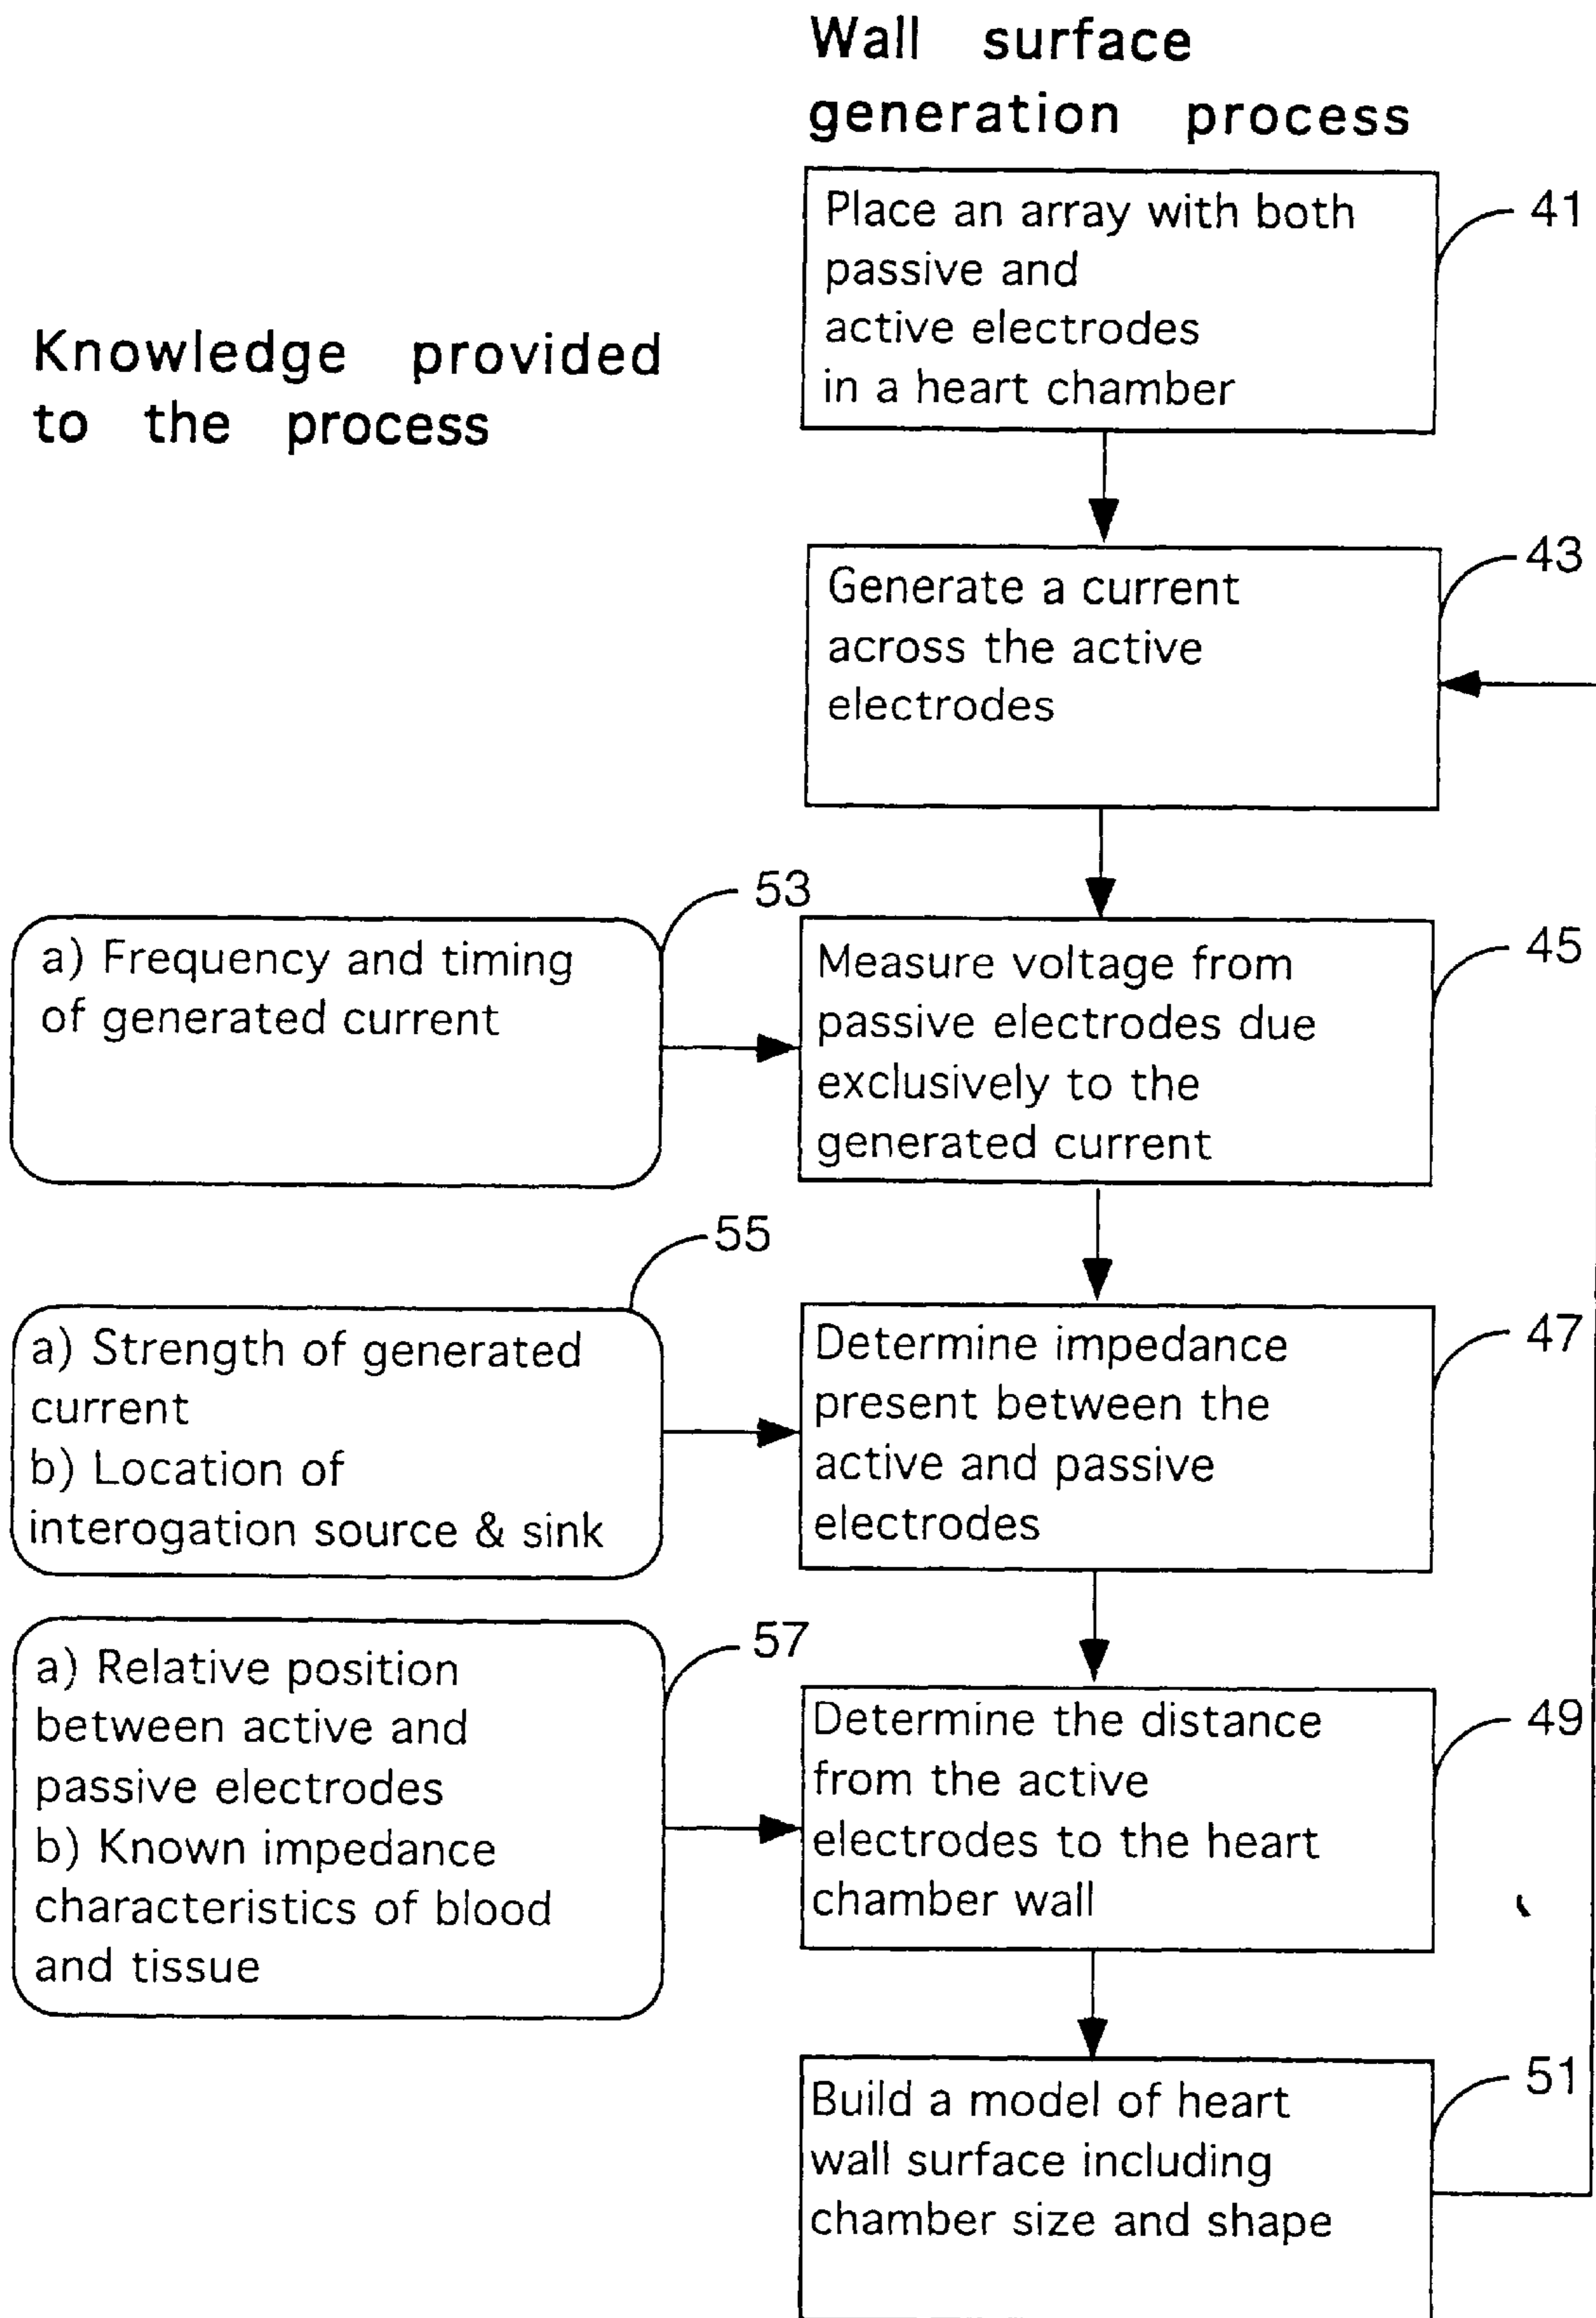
Wall surface generation process

Knowledge provided to the process

Place an array with both passive and active electrodes in a heart chamber

41

Generate a current across the active electrodes

43

53

a) Frequency and timing of generated current

Measure voltage from passive electrodes due exclusively to the generated current

45

55

a) Strength of generated current
b) Location of interogation source & sink

Determine impedance present between the active and passive electrodes

47

57

a) Relative position between active and passive electrodes
b) Known impedance characteristics of blood and tissue

Determine the distance from the active electrodes to the heart chamber wall

49

Build a model of heart wall surface including chamber size and shape

51